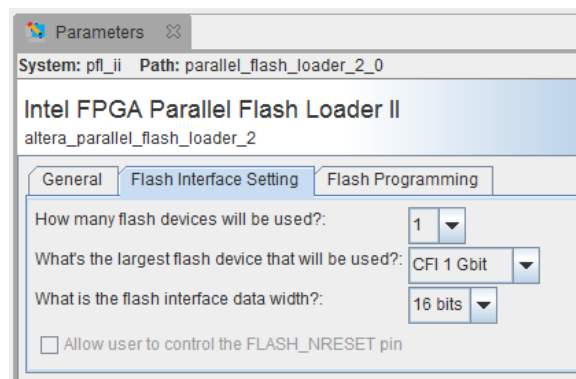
Parameters ☒

System: pfl_ii Path: parallel_flash_loader_2_0

Intel FPGA Parallel Flash Loader II
altera_parallel_flash_loader_2

General | Flash Interface Setting | Flash Programming

How many flash devices will be used?: 1

What's the largest flash device that will be used?: CFI 1 Gbit

What is the flash interface data width?: 16 bits

Allow user to control the FLASH_NRESET pin